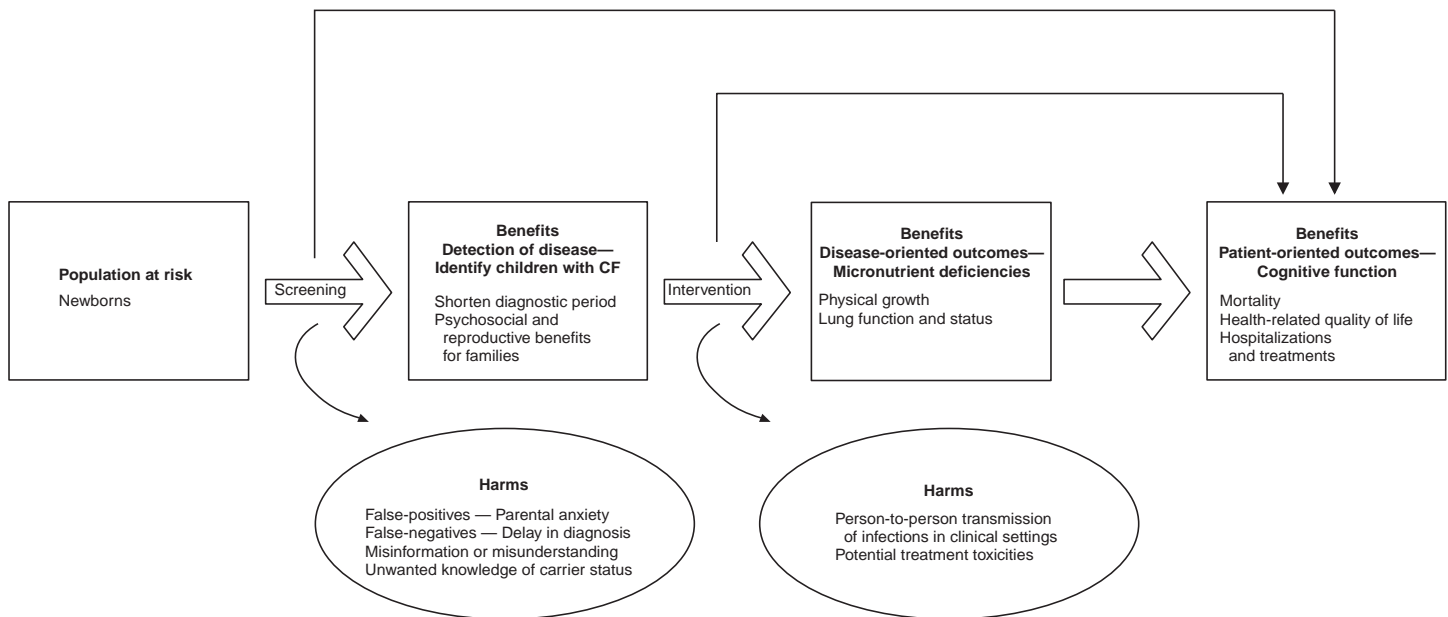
Population at risk
Newborns

Screening

Benefits
Detection of disease—
Identify children with CF

Shorten diagnostic period
Psychosocial and reproductive benefits for families

Intervention

Benefits
Disease-oriented outcomes—
Micronutrient deficiencies

Physical growth
Lung function and status

Benefits
Patient-oriented outcomes—
Cognitive function

Mortality
Health-related quality of life
Hospitalizations and treatments

Harms

False-positives — Parental anxiety
False-negatives — Delay in diagnosis
Misinformation or misunderstanding
Unwanted knowledge of carrier status

Harms

Person-to-person transmission of infections in clinical settings
Potential treatment toxicities